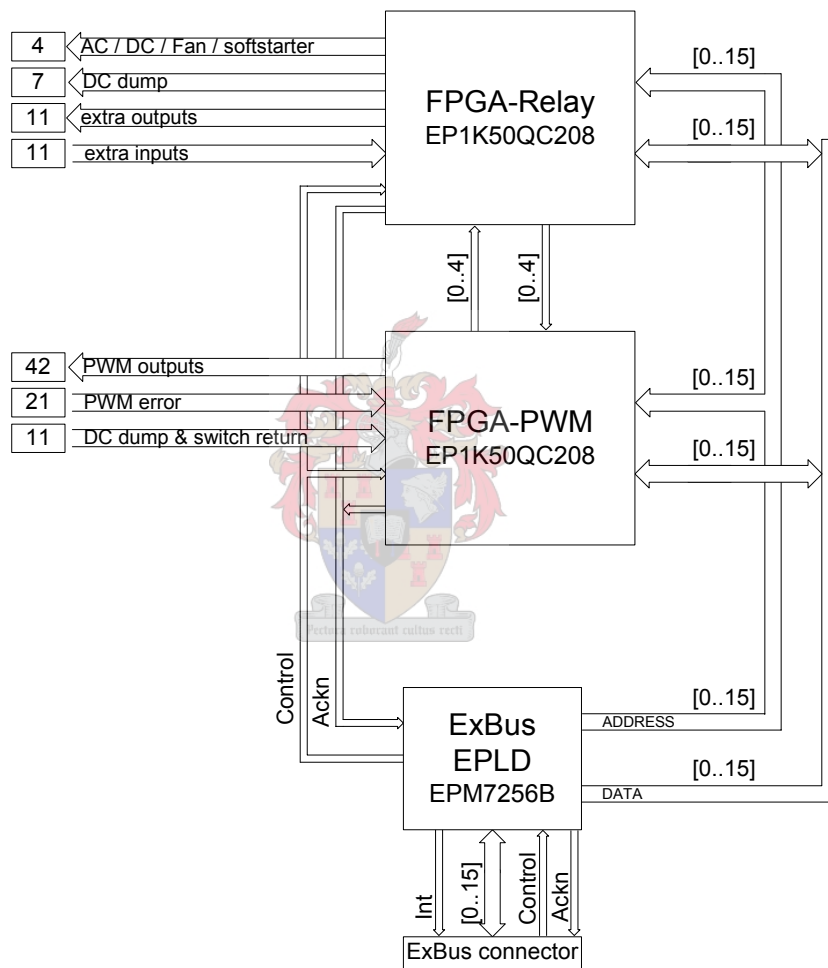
4 AC / DC / Fan / softstarter
7 DC dump
11 extra outputs
11 extra inputs

FPGA-Relay
EP1K50QC208

[0..15]
[0..15]

[0..4]
[0..4]

42 PWM outputs
21 PWM error
11 DC dump & switch return

FPGA-PWM
EP1K50QC208

[0..15]
[0..15]

Pectora roborant cultus recti

Control
Ackn

ExBus
EPLD
EPM7256B

[0..15]
ADDRESS
[0..15]
DATA

Int
[0..15]
Control
Ackn

ExBus connector